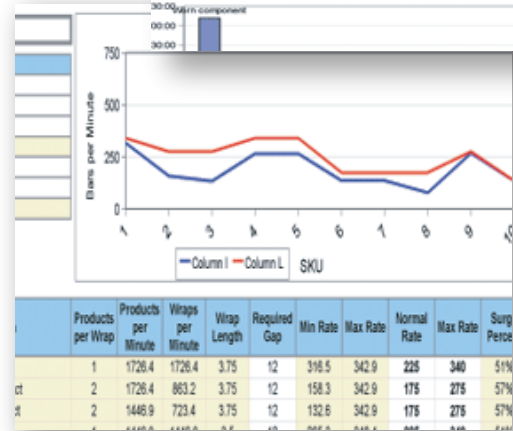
30:00
30:00
30:00
rn component

750
500
250
0
Bars per Minute
1
2
3
4
5
6
7
8
9
10
Column I
Column L
SKU

| | Products per Wrap | Products per Minute | Wraps per Minute | Wrap Length | Required Gap | Min Rate | Max Rate | Normal Rate | Max Rate | Surg Perce |
|---|---|---|---|---|---|---|---|---|---|---|
| | 1 | 1726.4 | 1726.4 | 3.75 | 12 | 316.5 | 342.9 | 225 | 340 | 51% |
| ct | 2 | 1726.4 | 863.2 | 3.75 | 12 | 158.3 | 342.9 | 175 | 275 | 57% |
| ct | 2 | 1446.9 | 723.4 | 3.75 | 12 | 132.6 | 342.9 | 175 | 275 | 57% |
| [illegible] | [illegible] | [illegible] | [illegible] | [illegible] | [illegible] | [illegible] | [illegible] | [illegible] | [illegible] | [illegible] |